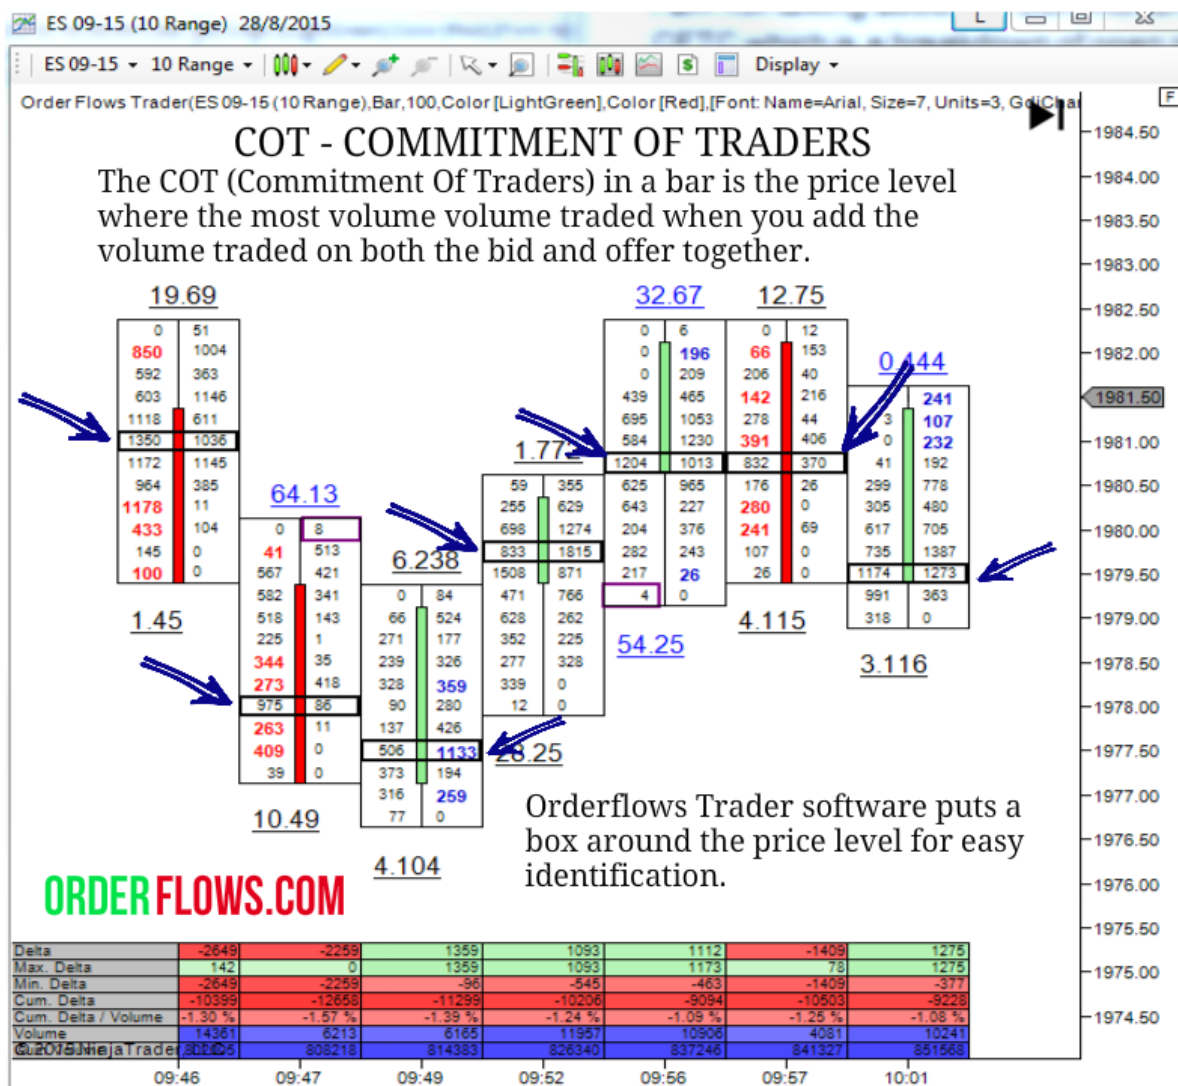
ES 09-15 (10 Range) 28/8/2015

ES 09-15 ▾ 10 Range ▾ Display ▾

Order Flows Trader(ES 09-15 (10 Range),Bar,100,Color [LightGreen],Color [Red],[Font: Name=Arial, Size=7, Units=3, GdiChar

COT - COMMITMENT OF TRADERS

The COT (Commitment Of Traders) in a bar is the price level where the most volume volume traded when you add the volume traded on both the bid and offer together.

19.69

| 0 | 51 |
|---|---|
| 850 | 1004 |
| 592 | 363 |
| 603 | 1146 |
| 1118 | 611 |
| 1350 | 1036 |
| 1172 | 1145 |
| 964 | 385 |
| 1178 | 11 |
| 433 | 104 |
| 145 | 0 |
| 100 | 0 |

1.45

64.13

| 0 | 8 |
|---|---|
| 41 | 513 |
| 567 | 421 |
| 582 | 341 |
| 518 | 143 |
| 225 | 1 |
| 344 | 35 |
| 273 | 418 |
| 975 | 86 |
| 263 | 11 |
| 409 | 0 |
| 39 | 0 |

10.49

6.238

| 0 | 84 |
|---|---|
| 66 | 524 |
| 271 | 177 |
| 239 | 326 |
| 328 | 359 |
| 90 | 280 |
| 137 | 426 |
| 506 | 1133 |
| 373 | 194 |
| 316 | 259 |
| 77 | 0 |

4.104

1.77

| 59 | 355 |
|---|---|
| 255 | 629 |
| 698 | 1274 |
| 833 | 1815 |
| 1508 | 871 |
| 471 | 766 |
| 628 | 262 |
| 352 | 225 |
| 277 | 328 |
| 339 | 0 |
| 12 | 0 |

28.25

32.67

| 0 | 6 |
|---|---|
| 0 | 196 |
| 0 | 209 |
| 439 | 465 |
| 695 | 1053 |
| 584 | 1230 |
| 1204 | 1013 |
| 625 | 965 |
| 643 | 227 |
| 204 | 376 |
| 282 | 243 |
| 217 | 26 |
| 4 | 0 |

54.25

12.75

| 0 | 12 |
|---|---|
| 66 | 153 |
| 206 | 40 |
| 142 | 216 |
| 278 | 44 |
| 391 | 406 |
| 832 | 370 |
| 176 | 26 |
| 280 | 0 |
| 241 | 69 |
| 107 | 0 |
| 26 | 0 |

4.115

0.444

| | 241 |
|---|---|
| 3 | 107 |
| 0 | 232 |
| 41 | 192 |
| 299 | 778 |
| 305 | 480 |
| 617 | 705 |
| 735 | 1387 |
| 1174 | 1273 |
| 991 | 363 |
| 318 | 0 |

3.116

Orderflows Trader software puts a box around the price level for easy identification.

ORDERFLOWS.COM

1984.50
1984.00
1983.50
1983.00
1982.50
1982.00
1981.50
1981.00
1980.50
1980.00
1979.50
1979.00
1978.50
1978.00
1977.50
1977.00
1976.50
1976.00
1975.50
1975.00
1974.50

| Delta | -2649 | -2259 | 1359 | 1093 | 1112 | -1409 | 1275 |
|---|---|---|---|---|---|---|---|
| Max. Delta | 142 | 0 | 1359 | 1093 | 1173 | 78 | 1275 |
| Min. Delta | -2649 | -2259 | -96 | -545 | -463 | -1409 | -377 |
| Cum. Delta | -10399 | -12658 | -11299 | -10206 | -9094 | -10503 | -9228 |
| Cum. Delta / Volume | -1.30 % | -1.57 % | -1.39 % | -1.24 % | -1.09 % | -1.25 % | -1.08 % |
| Volume | 14361 | 6213 | 6165 | 11957 | 10906 | 4081 | 10241 |
| Cum. Volume | 802005 | 808218 | 814383 | 826340 | 837246 | 841327 | 851568 |

© 2015 NinjaTrader

09:46 09:47 09:49 09:52 09:56 09:57 10:01